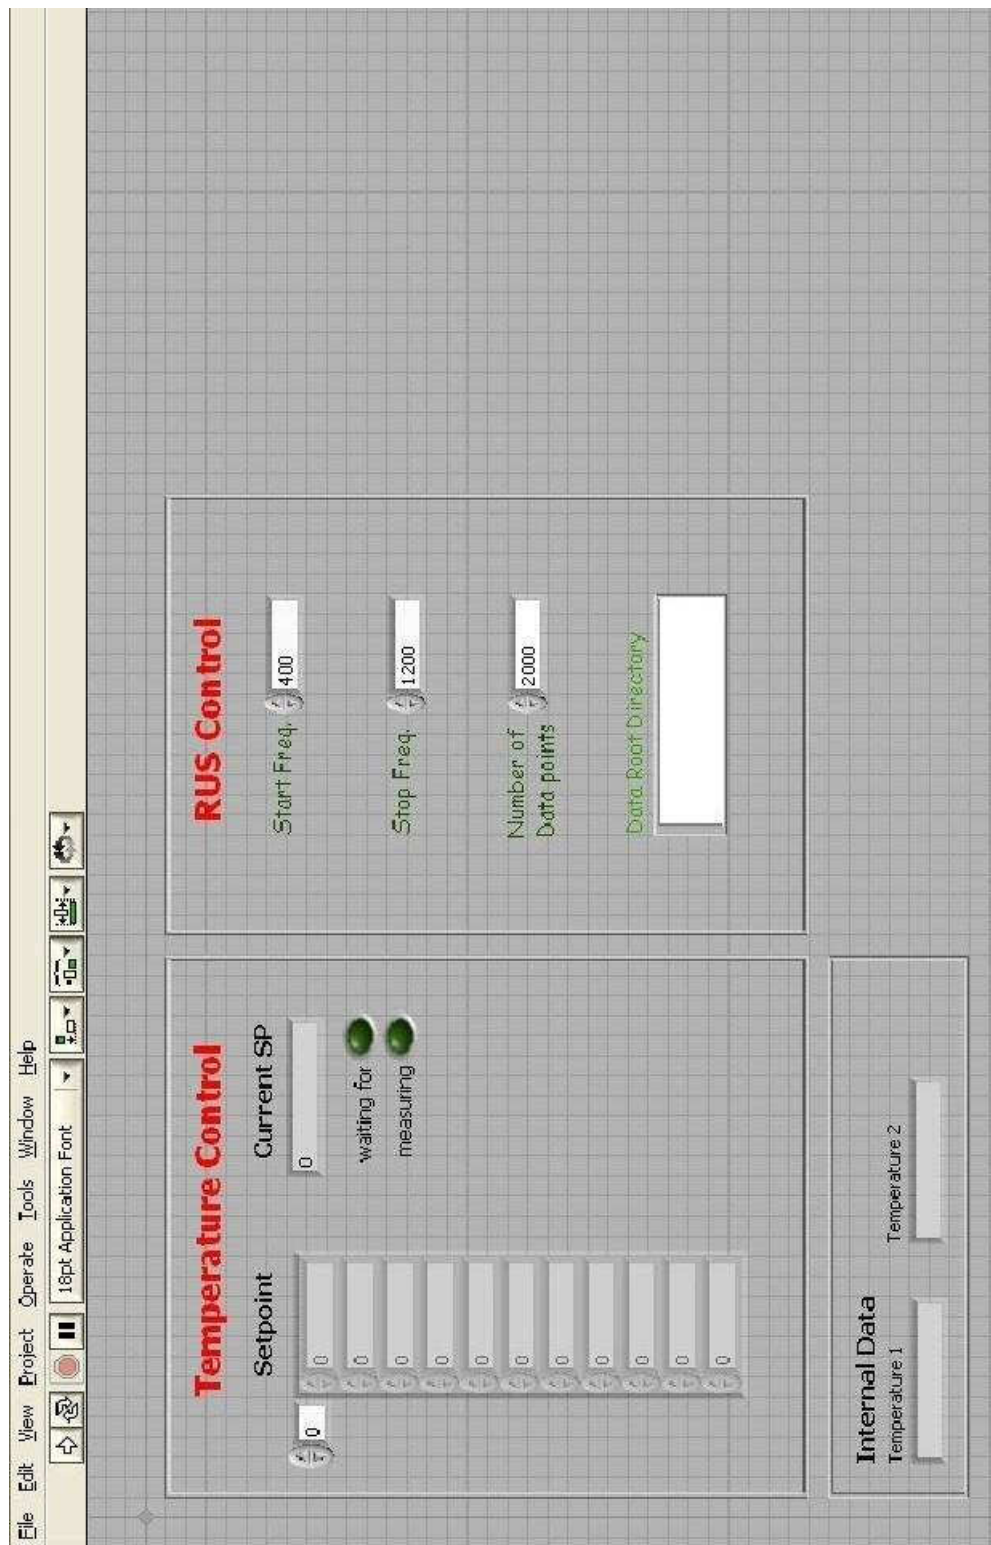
File Edit View Project Operate Tools Window Help

18pt Application Font

Temperature Control

Setpoint

0

0
0
0
0
0
0
0
0
0
0
0

Current SP

0

waiting for

measuring

RUS Control

Start Freq.

400

Stop Freq.

1200

Number of Data points

2000

Data Root Directory

Internal Data

Temperature 1

Temperature 2